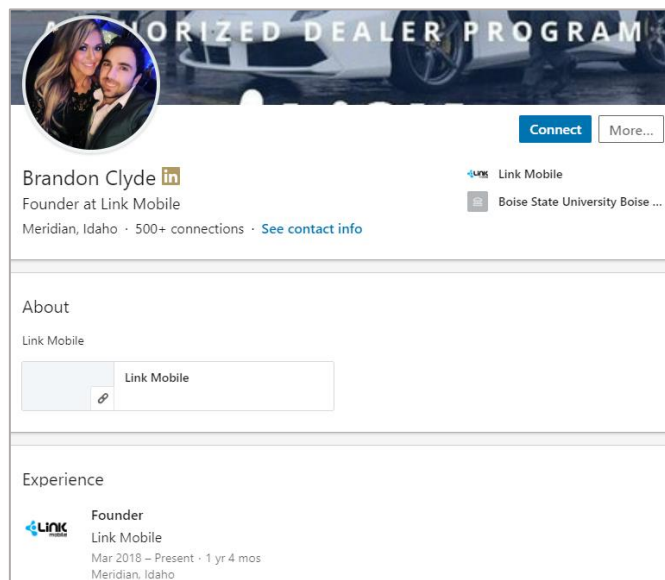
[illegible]ORIZED DEALER PROGRAM

Connect More...

Brandon Clyde in
Founder at Link Mobile
Meridian, Idaho · 500+ connections · See contact info

Link Mobile
Boise State University Boise ...

About

Link Mobile

Link Mobile

Experience

LINK mobile

Founder
Link Mobile
Mar 2018 – Present · 1 yr 4 mos
Meridian, Idaho